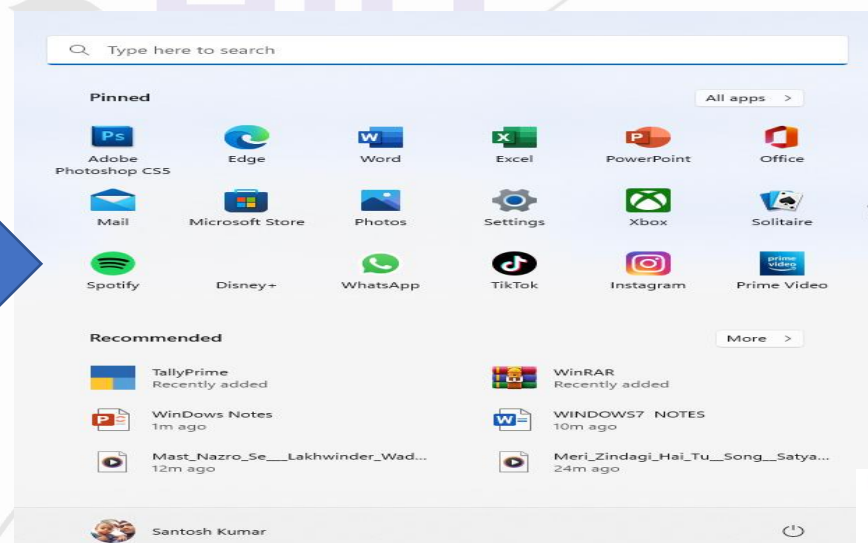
Type here to search

Pinned

All apps >

Ps
Adobe Photoshop CS5

Edge

Word

Excel

PowerPoint

Office

Mail

Microsoft Store

Photos

Settings

Xbox

Solitaire

Spotify

Disney+

WhatsApp

TikTok

Instagram

prime video
Prime Video

Recommended

More >

TallyPrime
Recently added

WinRAR
Recently added

WinDows Notes
1m ago

WINDOWS7 NOTES
10m ago

Mast_Nazro_Se__Lakhwinder_Wad...
12m ago

Meri_Zindagi_Hai_Tu__Song__Satya...
24m ago

Santosh Kumar